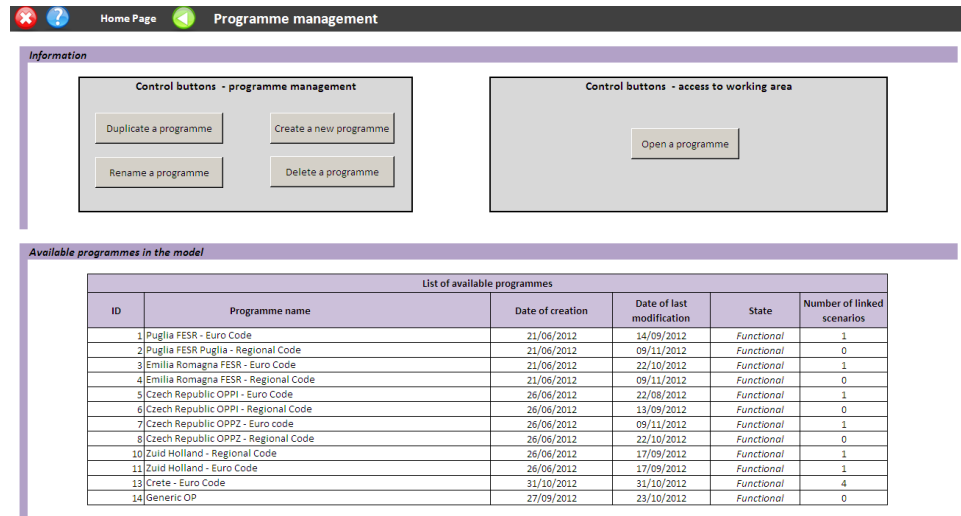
Home Page Programme management

Information

Control buttons - programme management

Duplicate a programme

Create a new programme

Rename a programme

Delete a programme

Control buttons - access to working area

Open a programme

Available programmes in the model

List of available programmes

| ID | Programme name | Date of creation | Date of last modification | State | Number of linked scenarios |
|---|---|---|---|---|---|
| 1 | Puglia FESR - Euro Code | 21/06/2012 | 14/09/2012 | Functional | 1 |
| 2 | Puglia FESR Puglia - Regional Code | 21/06/2012 | 09/11/2012 | Functional | 0 |
| 3 | Emilia Romagna FESR - Euro Code | 21/06/2012 | 22/10/2012 | Functional | 1 |
| 4 | Emilia Romagna FESR - Regional Code | 21/06/2012 | 09/11/2012 | Functional | 0 |
| 5 | Czech Republic OPPI - Euro Code | 26/06/2012 | 22/08/2012 | Functional | 1 |
| 6 | Czech Republic OPPI - Regional Code | 26/06/2012 | 13/09/2012 | Functional | 0 |
| 7 | Czech Republic OPPZ - Euro code | 26/06/2012 | 09/11/2012 | Functional | 1 |
| 8 | Czech Republic OPPZ - Regional Code | 26/06/2012 | 22/10/2012 | Functional | 0 |
| 10 | Zuid Holland - Regional Code | 26/06/2012 | 17/09/2012 | Functional | 1 |
| 11 | Zuid Holland - Euro Code | 26/06/2012 | 17/09/2012 | Functional | 1 |
| 13 | Crete - Euro Code | 31/10/2012 | 31/10/2012 | Functional | 4 |
| 14 | Generic OP | 27/09/2012 | 23/10/2012 | Functional | 0 |